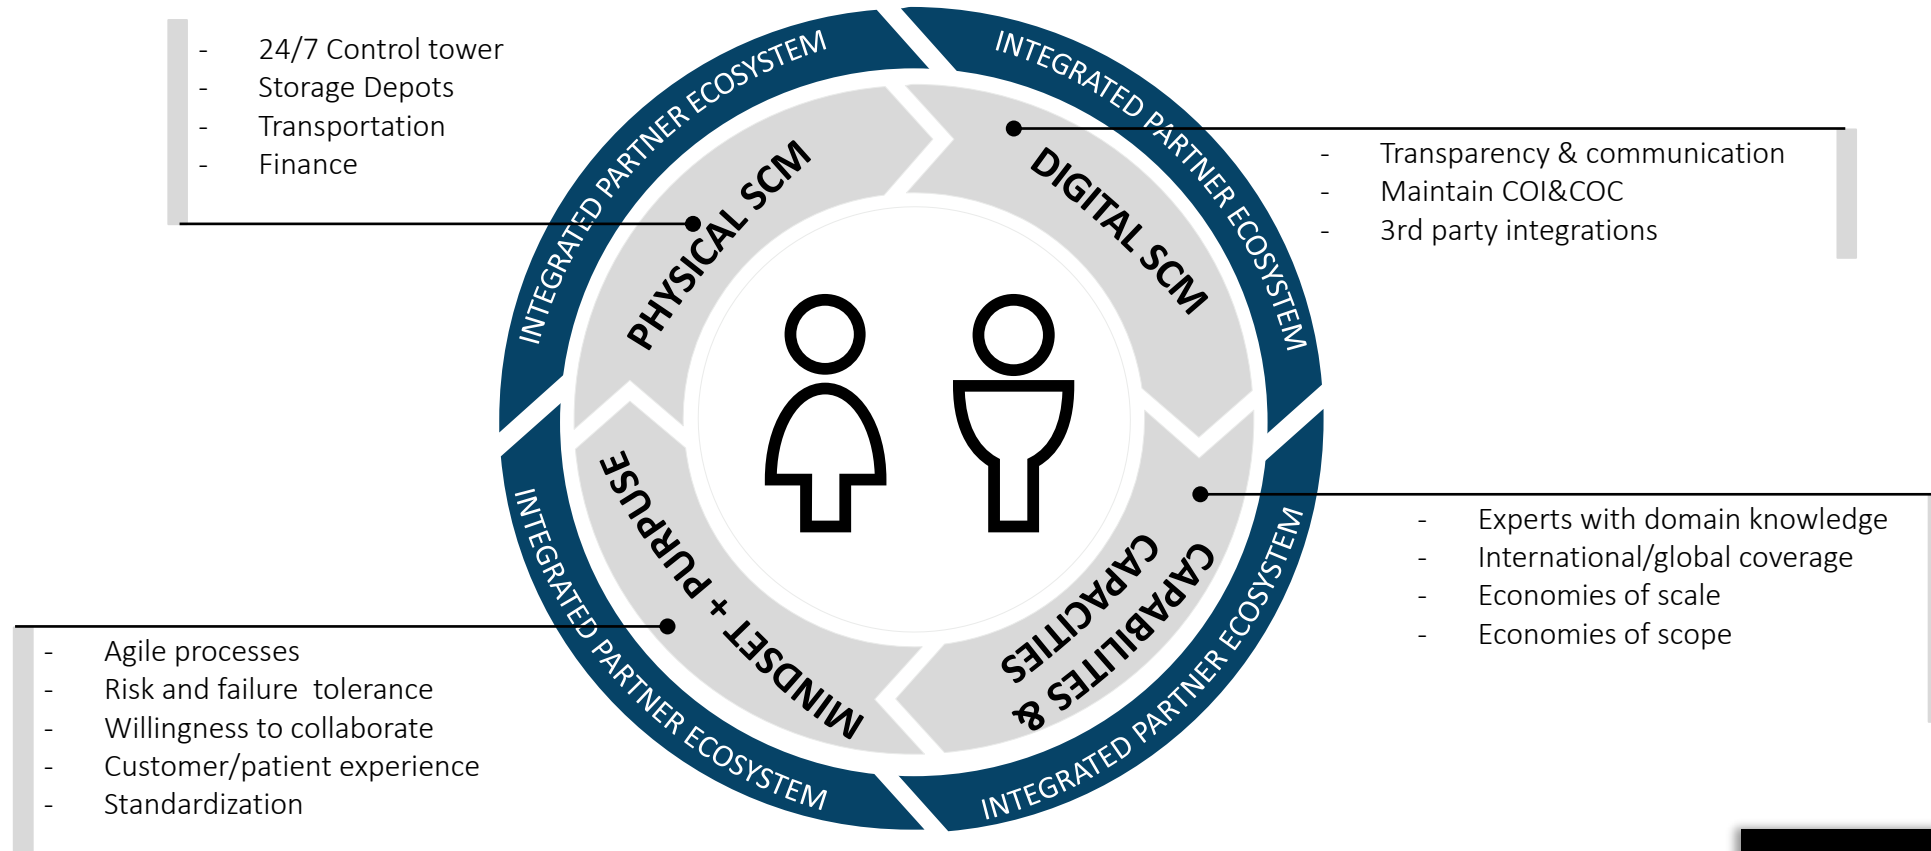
- 24/7 Control tower
- Storage Depots
- Transportation
- Finance

INTEGRATED PARTNER ECOSYSTEM

INTEGRATED PARTNER ECOSYSTEM

PHYSICAL SCM

DIGITAL SCM

- Transparency & communication
- Maintain COI&COC
- 3rd party integrations

MINDSET + PURPUSE

CAPABILITES & CAPACITIES

- Experts with domain knowledge
- International/global coverage
- Economies of scale
- Economies of scope

INTEGRATED PARTNER ECOSYSTEM

INTEGRATED PARTNER ECOSYSTEM

- Agile processes
- Risk and failure tolerance
- Willingness to collaborate
- Customer/patient experience
- Standardization